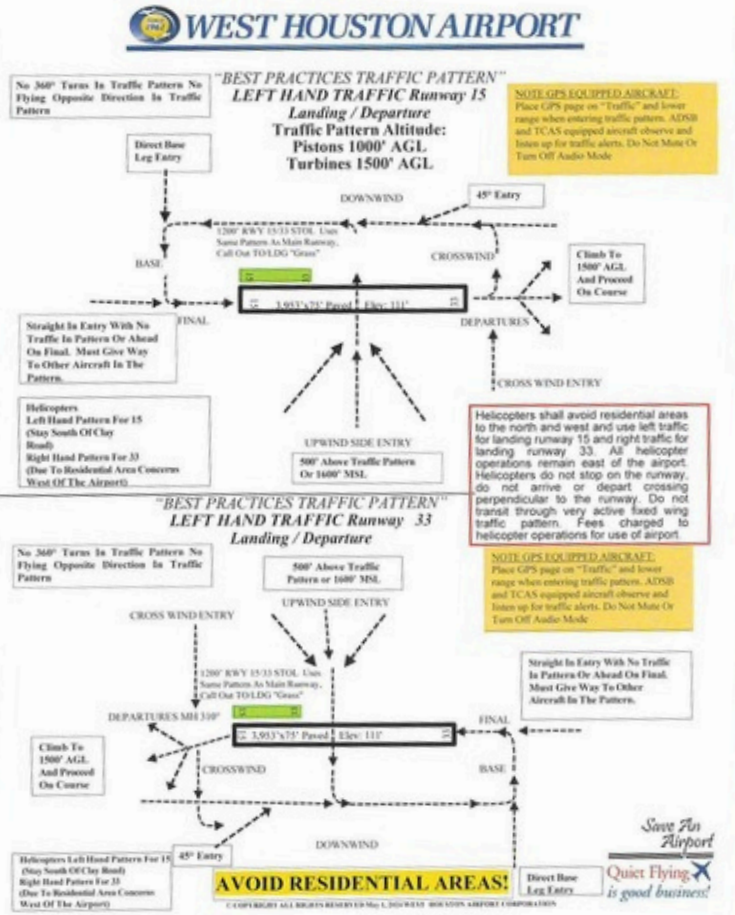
WEST HOUSTON AIRPORT

"BEST PRACTICES TRAFFIC PATTERN"
LEFT HAND TRAFFIC Runway 15
Landing / Departure
Traffic Pattern Altitude:
Pistons 1000' AGL
Turbines 1500' AGL

No 360° Turns In Traffic Pattern No Flying Opposite Direction In Traffic Pattern

NOTE GPS EQUIPPED AIRCRAFT: Place GPS page on "Traffic" and lower range when entering traffic pattern. ADSB and TCAS equipped aircraft observe and listen up for traffic alerts. Do Not Mute Or Turn Off Audio Mode

Direct Base Leg Entry

DOWNWIND

45° Entry

1200' RWY 15/33 STOL. Uses Same Pattern As Main Runway. Call Out TO/LDG "Grass"

BASE

CROSSWIND

Climb To 1500' AGL And Proceed On Course

15 3,953'x75' Paved Elev: 111' 33

FINAL

DEPARTURES

Straight In Entry With No Traffic In Pattern Or Ahead On Final. Must Give Way To Other Aircraft In The Pattern.

CROSS WIND ENTRY

Helicopters
Left Hand Pattern For 15 (Stay South Of Clay Road)
Right Hand Pattern For 33 (Due To Residential Area Concerns West Of The Airport)

UPWIND SIDE ENTRY

500' Above Traffic Pattern Or 1600' MSL

Helicopters shall avoid residential areas to the north and west and use left traffic for landing runway 15 and right traffic for landing runway 33. All helicopter operations remain east of the airport. Helicopters do not stop on the runway, do not arrive or depart crossing perpendicular to the runway. Do not transit through very active fixed wing traffic pattern. Fees charged to helicopter operations for use of airport.

"BEST PRACTICES TRAFFIC PATTERN"
LEFT HAND TRAFFIC Runway 33
Landing / Departure

No 360° Turns In Traffic Pattern No Flying Opposite Direction In Traffic Pattern

500' Above Traffic Pattern or 1600' MSL

UPWIND SIDE ENTRY

NOTE GPS EQUIPPED AIRCRAFT: Place GPS page on "Traffic" and lower range when entering traffic pattern. ADSB and TCAS equipped aircraft observe and listen up for traffic alerts. Do Not Mute Or Turn Off Audio Mode

CROSS WIND ENTRY

1200' RWY 15/33 STOL. Uses Same Pattern As Main Runway. Call Out TO/LDG "Grass"

Straight In Entry With No Traffic In Pattern Or Ahead On Final. Must Give Way To Other Aircraft In The Pattern.

DEPARTURES MH 310°

FINAL

Climb To 1500' AGL And Proceed On Course

15 3,953'x75' Paved Elev: 111' 33

CROSSWIND

BASE

DOWNWIND

Save An Airport
Quiet Flying is good business!

Helicopters Left Hand Pattern For 15 (Stay South Of Clay Road) Right Hand Pattern For 33 (Due To Residential Area Concerns West Of The Airport)

45° Entry

AVOID RESIDENTIAL AREAS!

Direct Base Leg Entry

© COPYRIGHT ALL RIGHTS RESERVED May 1, 2021 WEST HOUSTON AIRPORT CORPORATION